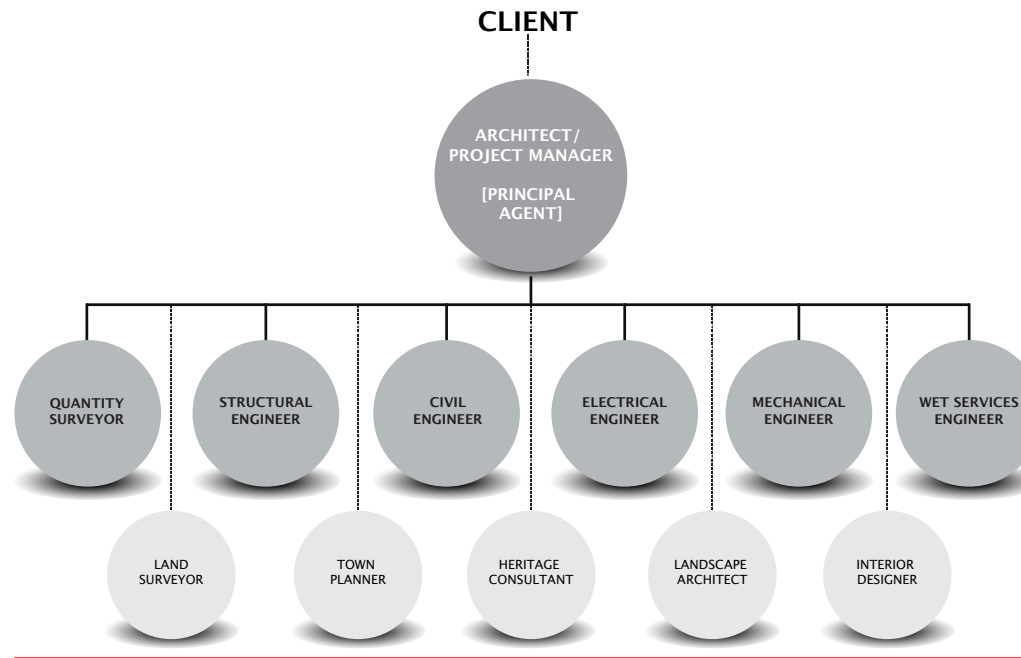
CLIENT

ARCHITECT/
PROJECT MANAGER

[PRINCIPAL AGENT]

QUANTITY SURVEYOR

STRUCTURAL ENGINEER

CIVIL ENGINEER

ELECTRICAL ENGINEER

MECHANICAL ENGINEER

WET SERVICES ENGINEER

LAND SURVEYOR

TOWN PLANNER

HERITAGE CONSULTANT

LANDSCAPE ARCHITECT

INTERIOR DESIGNER